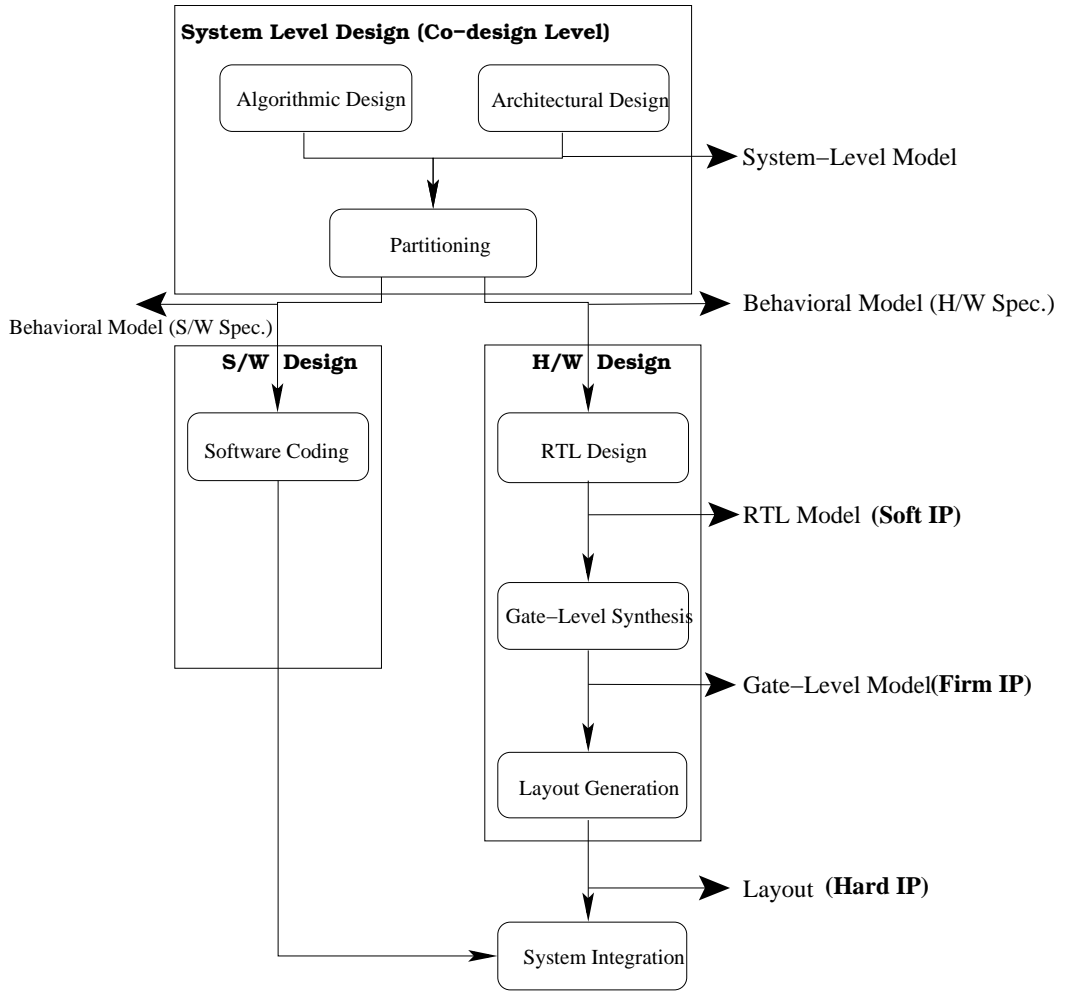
System Level Design (Co−design Level)

Algorithmic Design

Architectural Design

System−Level Model

Partitioning

Behavioral Model (S/W Spec.)

Behavioral Model (H/W Spec.)

S/W Design

H/W Design

Software Coding

RTL Design

RTL Model (Soft IP)

Gate−Level Synthesis

Gate−Level Model(Firm IP)

Layout Generation

Layout (Hard IP)

System Integration